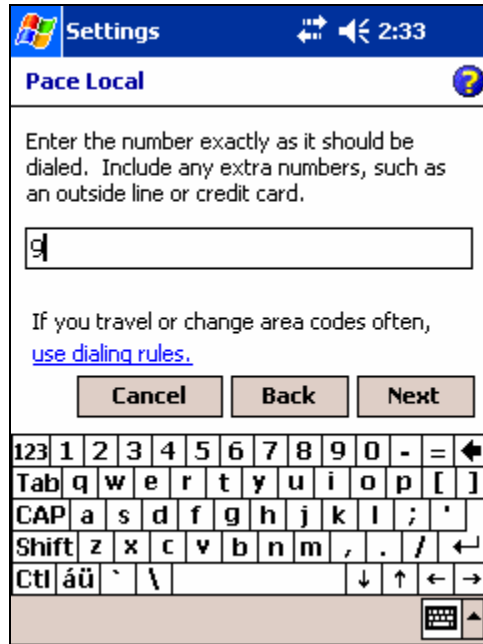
Settings 2:33

Pace Local

Enter the number exactly as it should be dialed. Include any extra numbers, such as an outside line or credit card.

9

If you travel or change area codes often, use dialing rules.

Cancel Back Next

123 1 2 3 4 5 6 7 8 9 0 - =
Tab q w e r t y u i o p [ ]
CAP a s d f g h j k l ; '
Shift z x c v b n m , . /
Ctl áü ` \ ↓ ↑ ← →